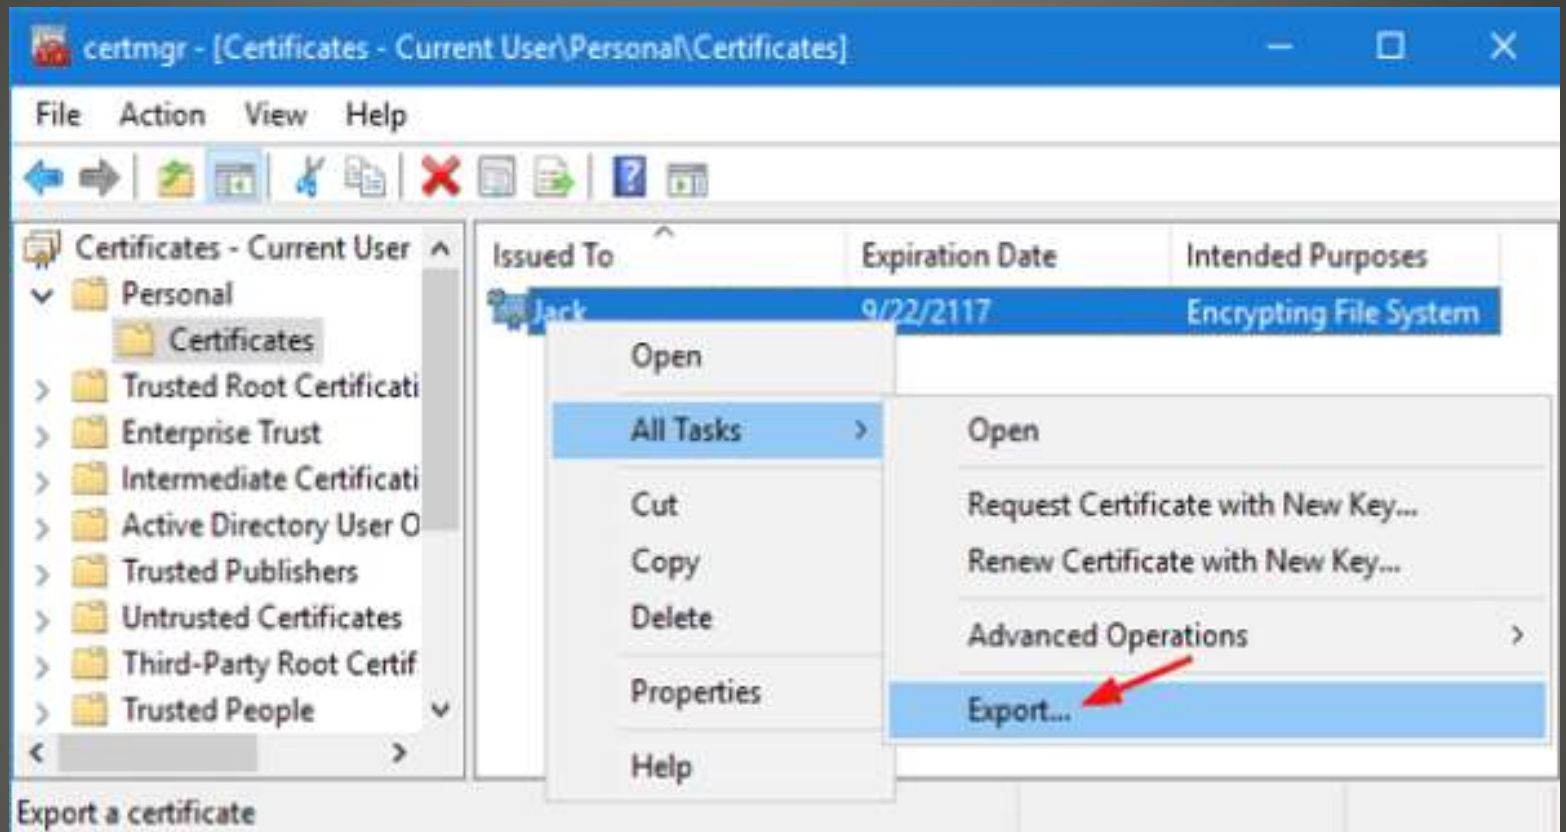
certmgr - [Certificates - Current User\Personal\Certificates]

File Action View Help

Certificates - Current User
Personal
Certificates
Trusted Root Certificati
Enterprise Trust
Intermediate Certificati
Active Directory User O
Trusted Publishers
Untrusted Certificates
Third-Party Root Certif
Trusted People

| Issued To | Expiration Date | Intended Purposes |
|---|---|---|
| Jack | 9/22/2117 | Encrypting File System |

Open
All Tasks
Cut
Copy
Delete
Properties
Help

Open
Request Certificate with New Key...
Renew Certificate with New Key...
Advanced Operations
Export...

Export a certificate